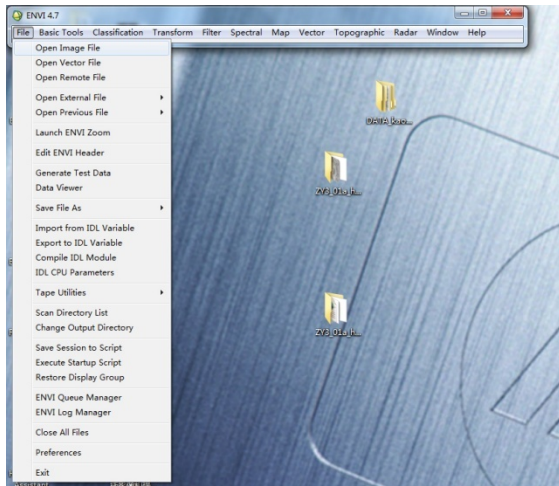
ENVI 4.7

File Basic Tools Classification Transform Filter Spectral Map Vector Topographic Radar Window Help

Open Image File
Open Vector File
Open Remote File

Open External File
Open Previous File

Launch ENVI Zoom

Edit ENVI Header

Generate Test Data
Data Viewer

Save File As

Import from IDL Variable
Export to IDL Variable
Compile IDL Module
IDL CPU Parameters

Tape Utilities

Scan Directory List
Change Output Directory

Save Session to Script
Execute Startup Script
Restore Display Group

ENVI Queue Manager
ENVI Log Manager

Close All Files

Preferences

Exit

DATA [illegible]

ZY3_01a_H...

ZY3_01a_H...